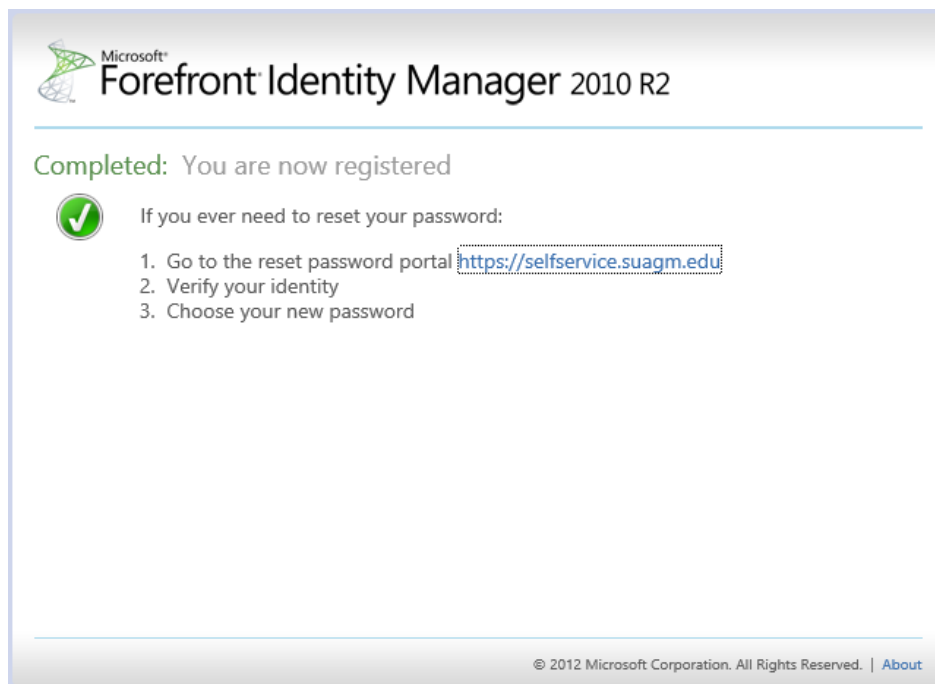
Microsoft®
Forefront® Identity Manager 2010 R2

Completed: You are now registered

If you ever need to reset your password:

1. Go to the reset password portal https://selfservice.suagm.edu
2. Verify your identity
3. Choose your new password

© 2012 Microsoft Corporation. All Rights Reserved. | About